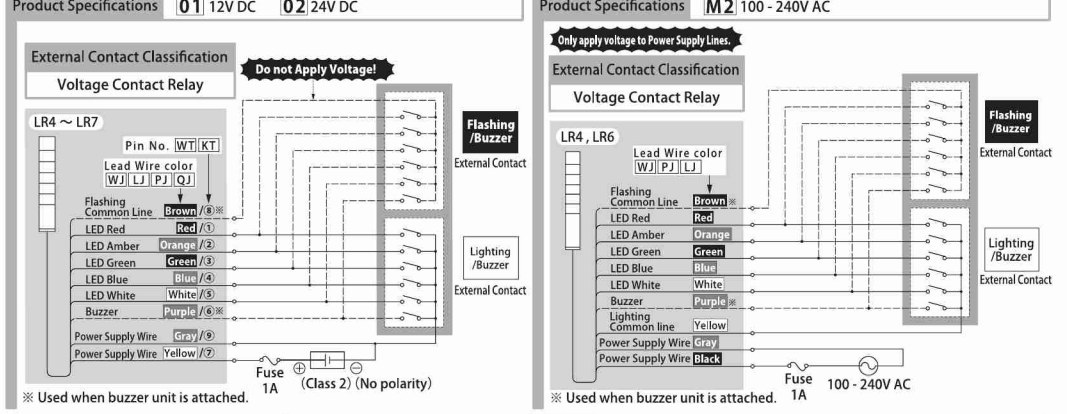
Product Specifications 01 12V DC 02 24V DC

External Contact Classification
Voltage Contact Relay

Do not Apply Voltage!

LR4 ~ LR7

Pin No. WT KT
Lead Wire color
WJ LJ PJ QJ

Flashing Common Line Brown / ⑧※
LED Red Red / ①
LED Amber Orange / ②
LED Green Green / ③
LED Blue Blue / ④
LED White White / ⑤
Buzzer Purple / ⑥※
Power Supply Wire Gray / ⑨
Power Supply Wire Yellow / ⑦

Flashing /Buzzer
External Contact

Lighting /Buzzer
External Contact

Fuse 1A
⊕ ⊖
(Class 2) (No polarity)

※ Used when buzzer unit is attached.

Product Specifications M2 100 - 240V AC

Only apply voltage to Power Supply Lines.

External Contact Classification
Voltage Contact Relay

LR4 , LR6

Lead Wire color
WJ PJ LJ

Flashing Common Line Brown ※
LED Red Red
LED Amber Orange
LED Green Green
LED Blue Blue
LED White White
Buzzer Purple ※
Lighting Common line Yellow
Power Supply Wire Gray
Power Supply Wire Black

Flashing /Buzzer
External Contact

Lighting /Buzzer
External Contact

Fuse 1A
100 - 240V AC

※ Used when buzzer unit is attached.